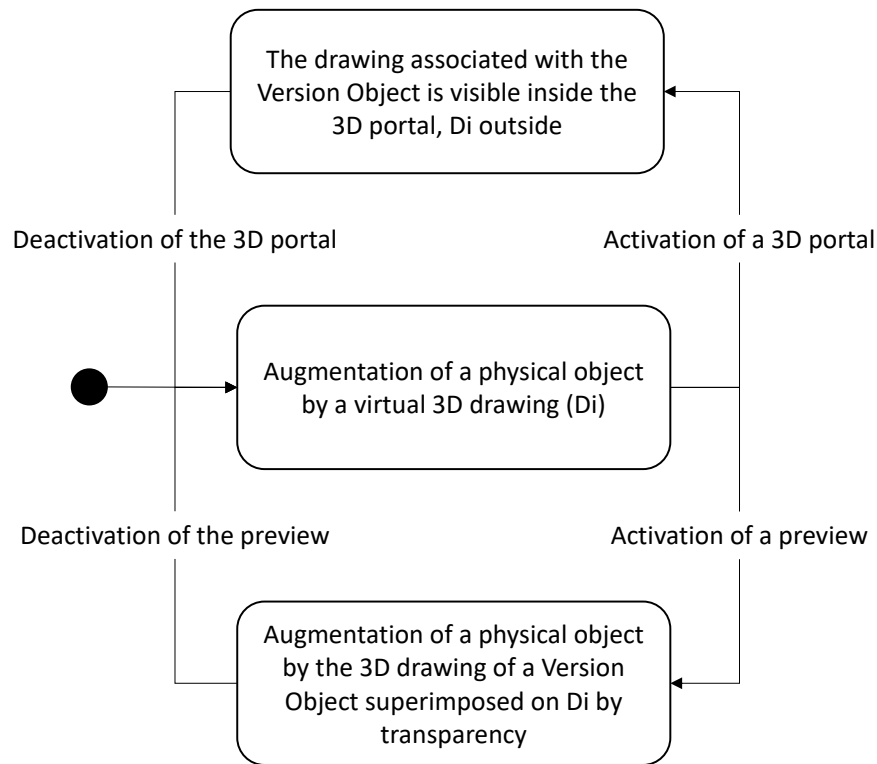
The drawing associated with the Version Object is visible inside the 3D portal, Di outside

Deactivation of the 3D portal

Activation of a 3D portal

Augmentation of a physical object by a virtual 3D drawing (Di)

Deactivation of the preview

Activation of a preview

Augmentation of a physical object by the 3D drawing of a Version Object superimposed on Di by transparency